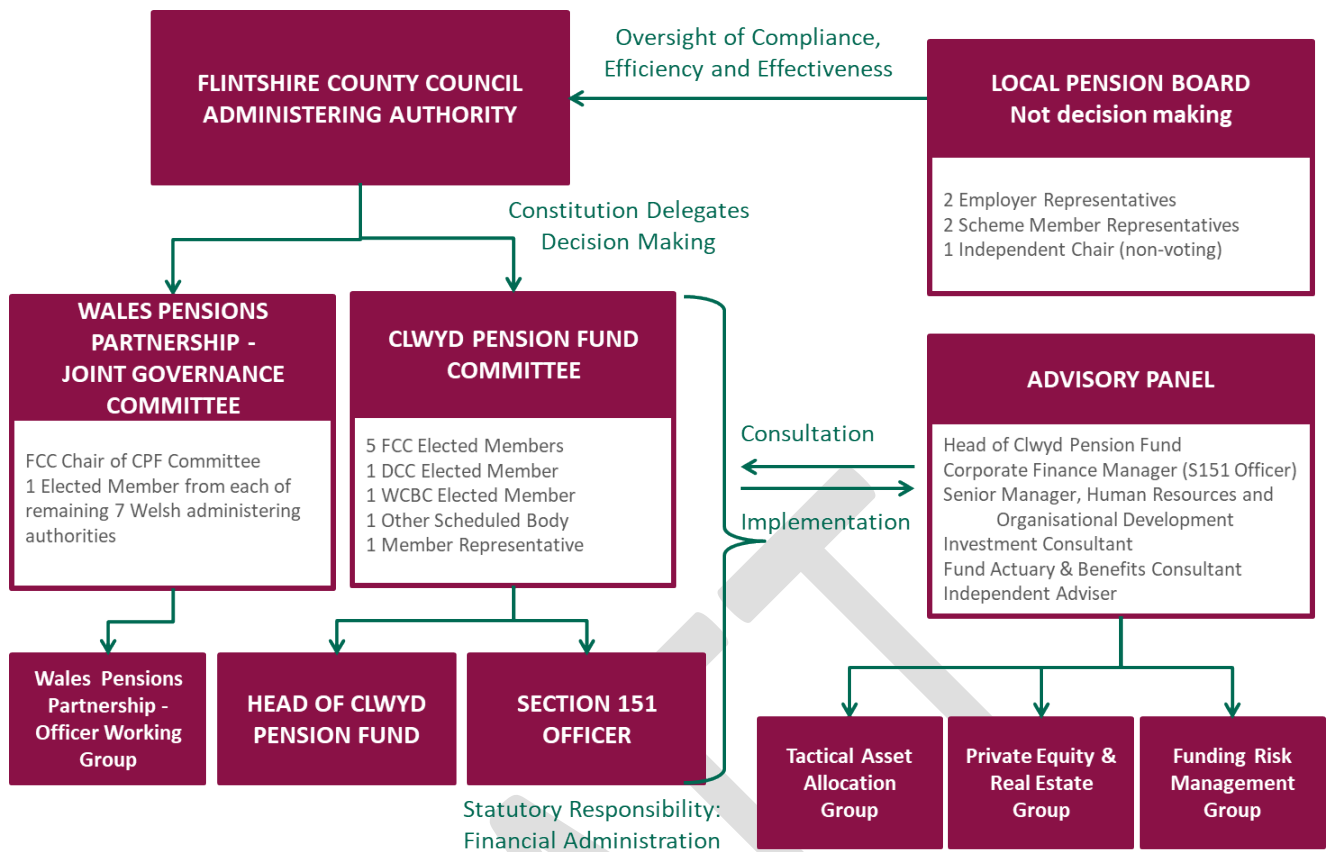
FLINTSHIRE COUNTY COUNCIL
ADMINISTERING AUTHORITY

Oversight of Compliance, Efficiency and Effectiveness

LOCAL PENSION BOARD
Not decision making

2 Employer Representatives
2 Scheme Member Representatives
1 Independent Chair (non-voting)

Constitution Delegates Decision Making

WALES PENSIONS PARTNERSHIP - JOINT GOVERNANCE COMMITTEE

FCC Chair of CPF Committee
1 Elected Member from each of remaining 7 Welsh administering authorities

CLWYD PENSION FUND COMMITTEE

5 FCC Elected Members
1 DCC Elected Member
1 WCBC Elected Member
1 Other Scheduled Body
1 Member Representative

Consultation

Implementation

ADVISORY PANEL

Head of Clwyd Pension Fund
Corporate Finance Manager (S151 Officer)
Senior Manager, Human Resources and Organisational Development
Investment Consultant
Fund Actuary & Benefits Consultant
Independent Adviser

Wales Pensions Partnership - Officer Working Group

HEAD OF CLWYD PENSION FUND

SECTION 151 OFFICER

Tactical Asset Allocation Group

Private Equity & Real Estate Group

Funding Risk Management Group

Statutory Responsibility: Financial Administration